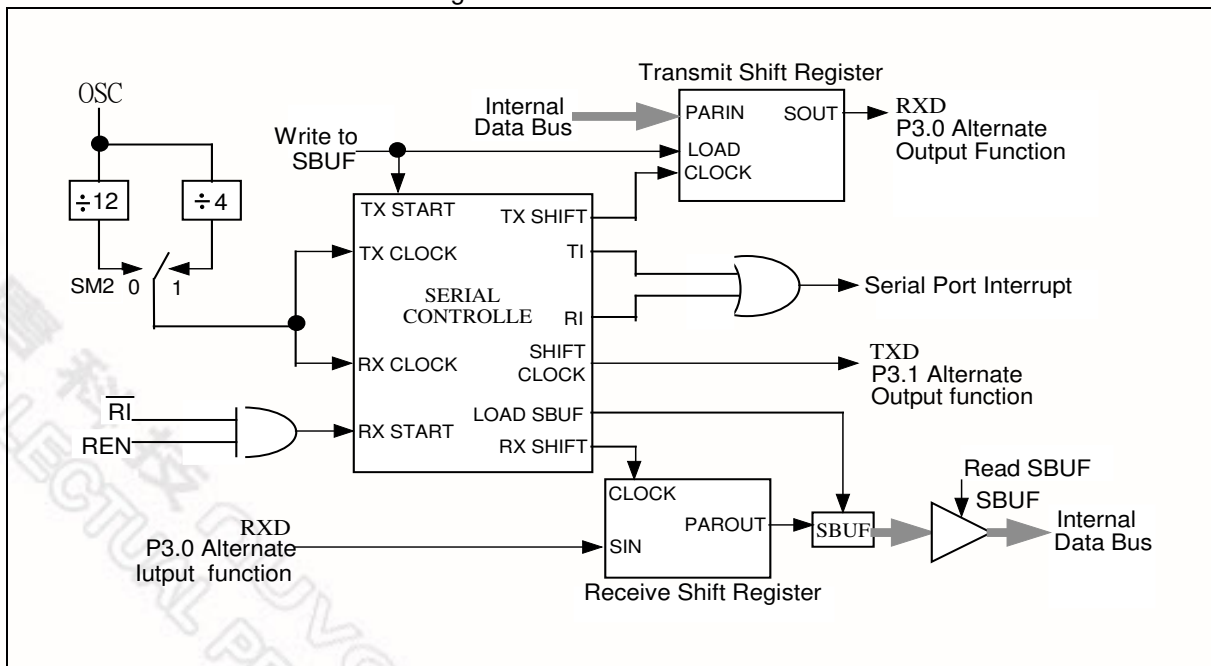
OSC

$\div 12$

$\div 4$

SM2 0 1

Write to SBUF

Internal Data Bus

Transmit Shift Register

PARIN

SOUT

LOAD

CLOCK

RXD
P3.0 Alternate Output Function

TX START

TX SHIFT

TX CLOCK

TI

SERIAL CONTROLLE

RI

Serial Port Interrupt

RX CLOCK

SHIFT CLOCK

TXD
P3.1 Alternate Output function

$\overline{RI}$

REN

RX START

LOAD SBUF

RX SHIFT

CLOCK

PAROUT

SBUF

Read SBUF

SBUF

Internal Data Bus

RXD
P3.0 Alternate Iutput function

SIN

Receive Shift Register